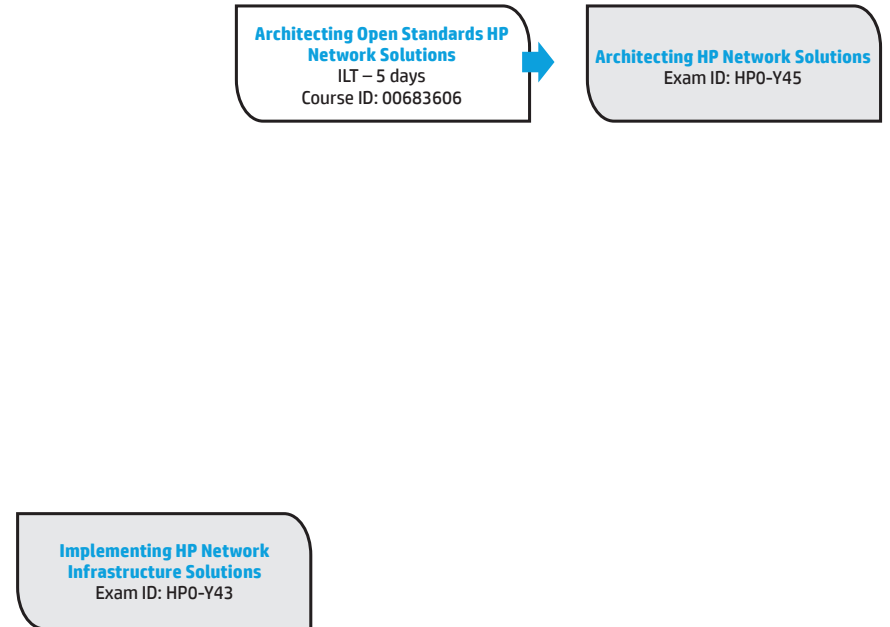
Architecting Open Standards HP Network Solutions
ILT – 5 days
Course ID: 00683606

Architecting HP Network Solutions
Exam ID: HP0-Y45

Implementing HP Network Infrastructure Solutions
Exam ID: HP0-Y43